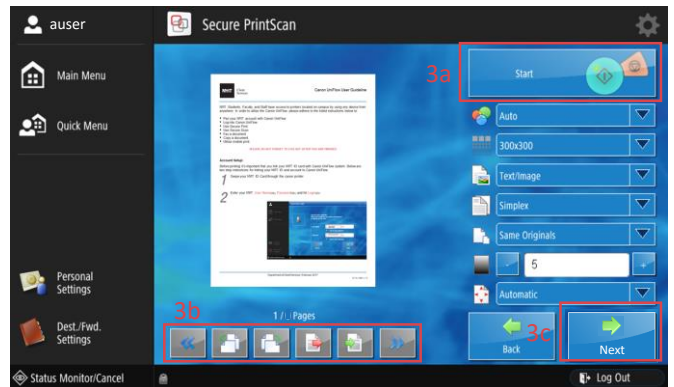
auser

Main Menu

Quick Menu

Personal Settings

Dest./Fwd. Settings

Status Monitor/Cancel

Secure PrintScan

Canon UniFlow User Guideline

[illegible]

Account Setup

1

2

3a

Start

Auto

300x300

Text/Image

Simplex

Same Originals

5

Automatic

3b

1 /1 Pages

3c

Back

Next

Log Out